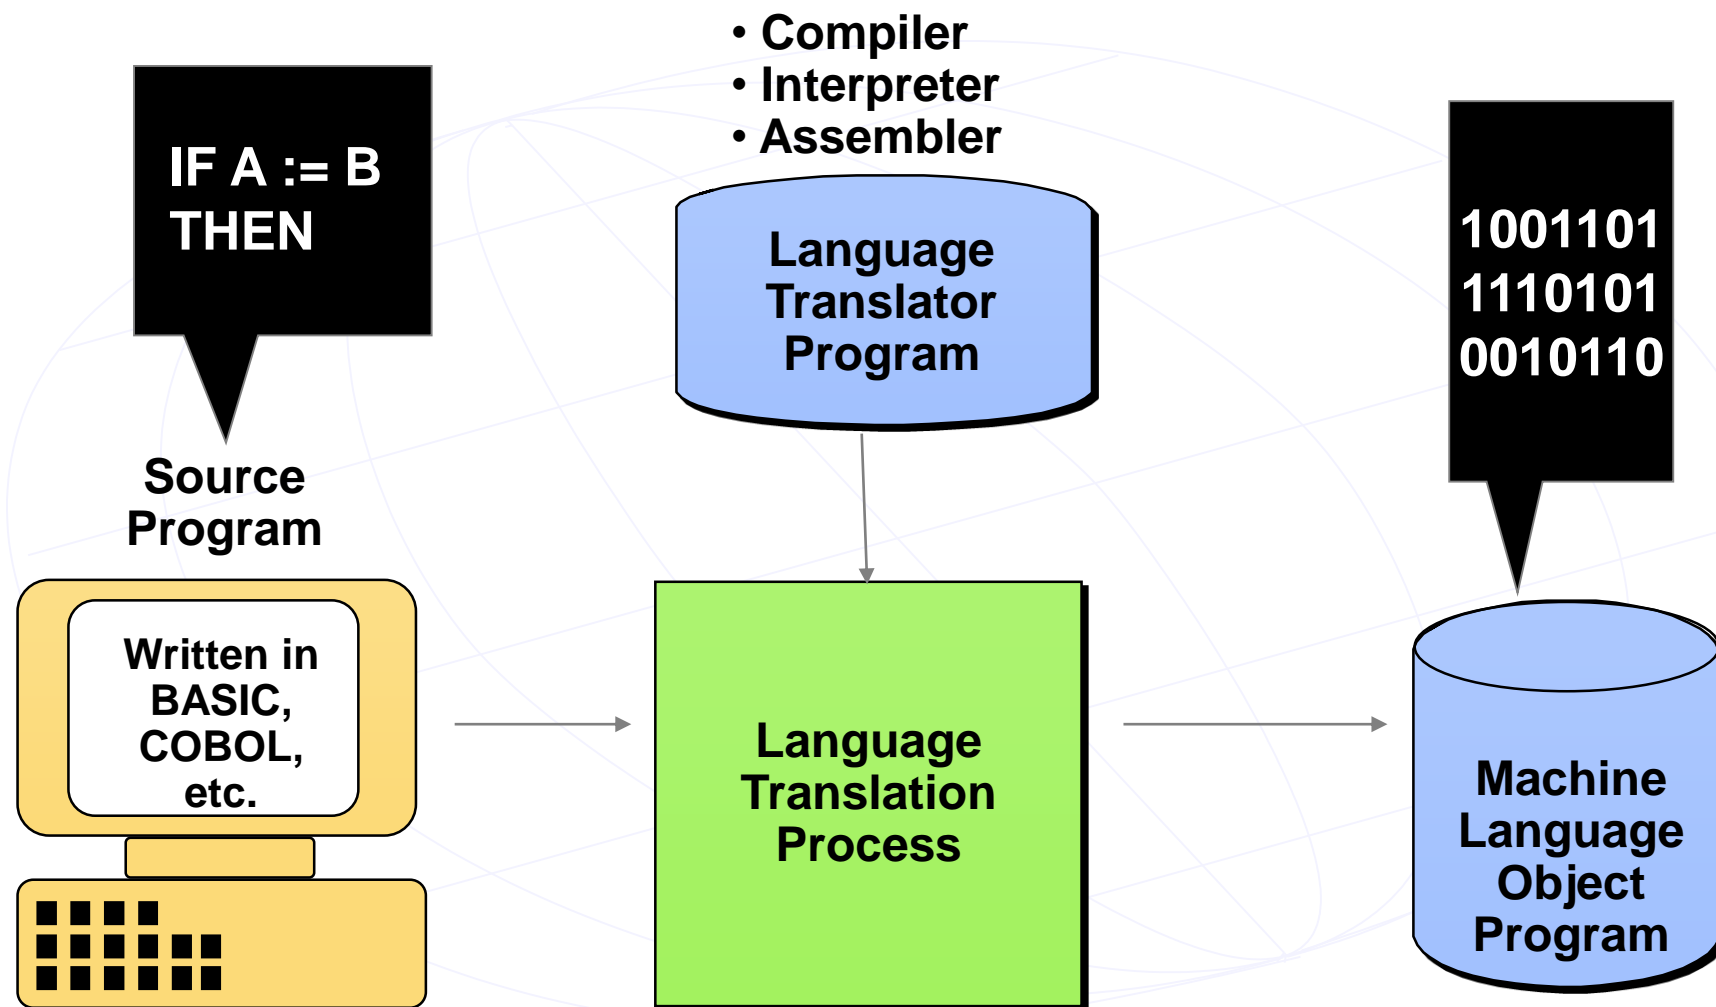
IF A := B THEN

• Compiler
• Interpreter
• Assembler

Language Translator Program

1001101
1110101
0010110

Source Program

Written in BASIC, COBOL, etc.

Language Translation Process

Machine Language Object Program